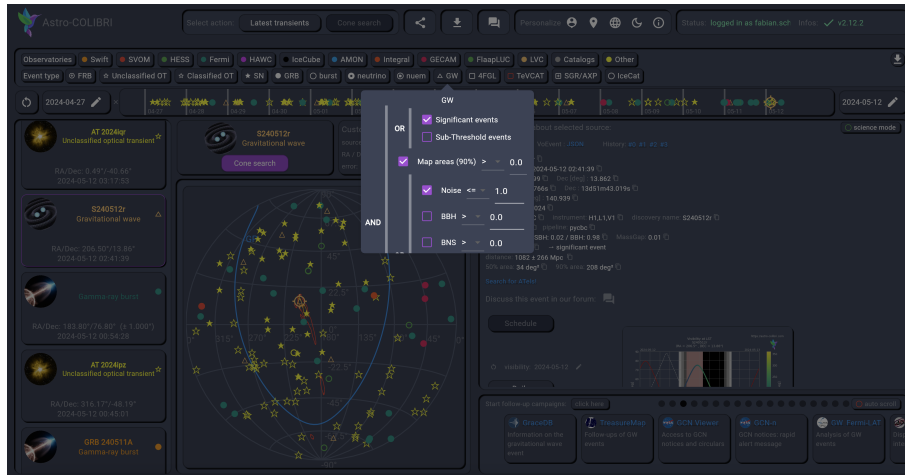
Astro-COLIBRI

Select action | Latest transients | Cone search

Personalize: | Status: logged in as fabian.sch | Infos | v2.12.2

Observatories: Swift SVOM HESS Fermi HAWC IceCube AMON Integral GECAM FlaapLUC LVC Catalogs Other

Event type: FRB Unclassified OT Classified OT SN GRB burst neutrino nuem GW 4FGL TeVCAT SGR/AXP IceCat

2024-04-27

2024-05-12

GW

OR

Significant events

Sub-Threshold events

Map areas (90%) > 0.0

AND

Noise <= 1.0

BBH > 0.0

BNS > 0.0

AT 2024lgr
Unclassified optical transient
RA/Dec: 0.49°/-40.66°
2024-05-12 02:17:53

S240512r
Gravitational wave
RA/Dec: 206.50°/13.86°
2024-05-12 02:41:39

Gamma-ray burst
RA/Dec: 183.80°/76.60° (± 1.000°)
2024-05-12 00:54:29

AT 2024lpz
Unclassified optical transient
RA/Dec: 216.17°/-48.19°
2024-05-12 00:45:01

GRB 240511A
Gamma-ray burst

S240512r
Gravitational wave
Cone search

science mode

about selected source:

VoEvent: JSON History: #1 #2 #3

2024-05-12 02:41:39

Dec [deg]: 13.862

Dec: 13d51m43.019s

140.939

2024

Instrument: H1,L1,V1 discovery name: S240512r

pipeline: pycbc

BBH: 0.02 / BBH: 0.98 MassGap: 0.01

→ significant event

distance: 1082 ± 266 Mpc

50% area: 34 deg² 90% area: 208 deg²

Search for #Tofs!

Discuss this event in our forum:

Schedule

visibility: 2024-05-12

Start follow-up campaigns: Click here

auto scroll

GraceDB
Information on the gravitational wave event

TreasureMap
Follow-ups of GW events

GCN Viewer
Access to GCN notices and circulars

GCN.io
GCN notices: rapid alert message

GW Fermi-LAT
Analysis of GW events